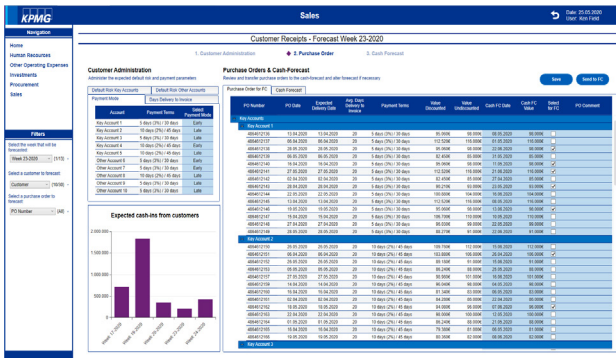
KPMG

Sales

Date: 25.05.2020
User: Kim Field

Navigation

Home
Human Resources
Other Operating Expenses
Investments
Procurement
Sales

Filters

Select the week that will be forecasted
Week 23-2020 (1/13)

Select a customer to forecast
Customer (1/8)

Select a purchase order to forecast
PO Number (All)

Customer Receipts - Forecast Week 23-2020

1. Customer Administration
2. Purchase Order
3. Cash Forecast

Customer Administration
Administer the expected default risk and payment parameters

Default Risk Key Accounts
Default Risk Other Accounts
Payment Mode
Days Delivery to Invoice

| Account | Payment Terms | Select Payment Mode |
|---|---|---|
| Key Account 1 | 5 days (2%) / 30 days | Early |
| Key Account 2 | 10 days (2%) / 45 days | Late |
| Key Account 3 | 5 days (2%) / 30 days | Early |
| Key Account 4 | 10 days (2%) / 45 days | Early |
| Key Account 5 | 5 days (2%) / 30 days | Late |
| Other Account 6 | 5 days (2%) / 30 days | Early |
| Other Account 7 | 5 days (2%) / 30 days | Late |
| Other Account 8 | 10 days (2%) / 45 days | Late |
| Other Account 9 | 5 days (2%) / 30 days | Late |
| Other Account 10 | 5 days (2%) / 30 days | Late |

Expected cash-ins from customers

2.000.000
1.500.000
1.000.000
500.000
-

Purchase Orders & Cash-Forecast
Review and transfer purchase orders to the cash-forecast and alter forecast if necessary

Save
Send to FC

Purchase Order for FC
Cash Forecast

| PO Number | PO Date | Expected Delivery Date | Avg. Days Delivery to Invoice | Payment Terms | Value Discounted | Value Undiscounted | Cash FC Date | Cash FC Value | Select for FC | PO Comment |
|---|---|---|---|---|---|---|---|---|---|---|
| Key Accounts | | | | | | | | | | |
| Key Account 1 | | | | | | | | | | |
| 4884012136 | 13.04.2020 | 13.04.2020 | 20 | 5 days (2%) / 30 days | 95.000€ | 95.000€ | 08.05.2020 | 95.000€ | | |
| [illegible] | | | | | | | | | | |
| Key Account 2 | | | | | | | | | | |
| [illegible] | | | | | | | | | | |
| Key Account 3 | | | | | | | | | | |